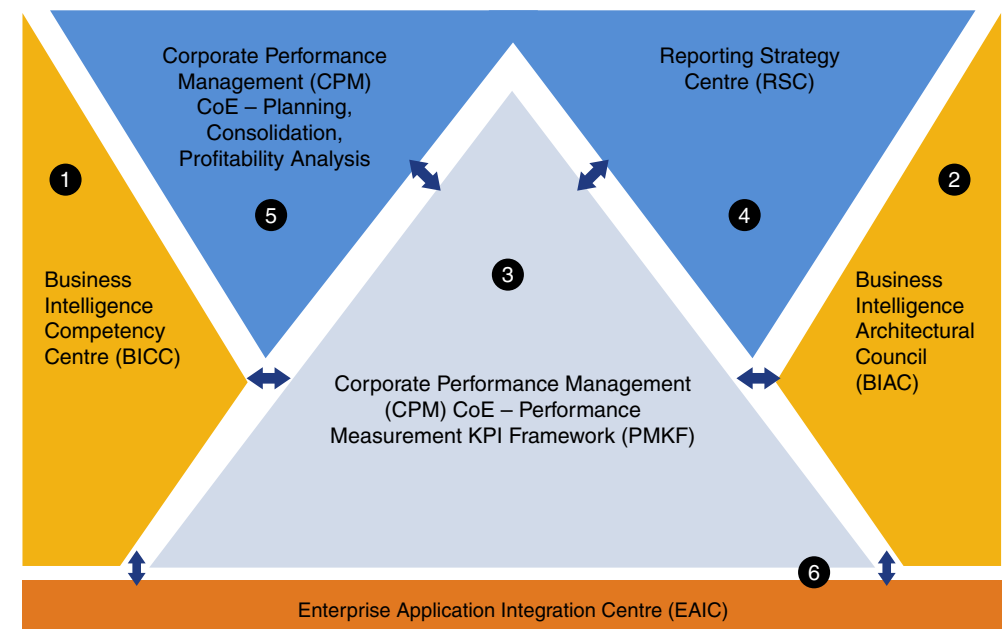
Corporate Performance Management (CPM) CoE – Planning, Consolidation, Profitability Analysis

5

Reporting Strategy Centre (RSC)

4

1

Business Intelligence Competency Centre (BICC)

2

Business Intelligence Architectural Council (BIAC)

3

Corporate Performance Management (CPM) CoE – Performance Measurement KPI Framework (PMKF)

6

Enterprise Application Integration Centre (EAIC)